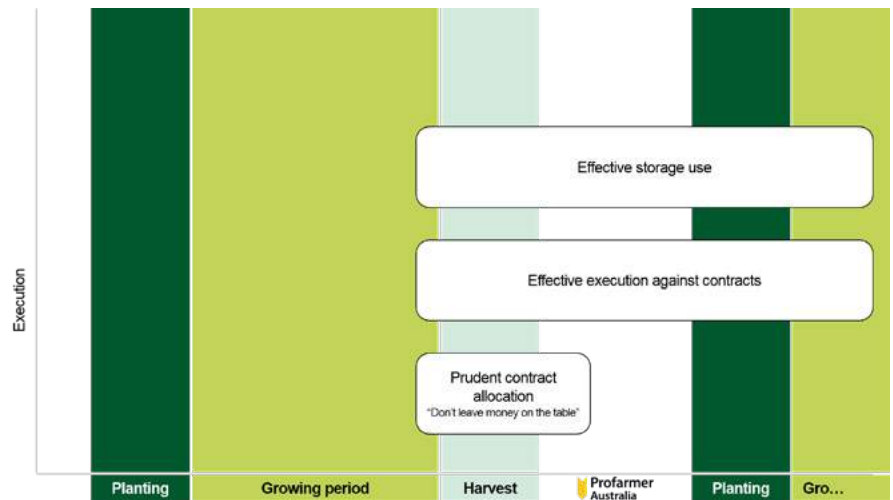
Execution

Effective storage use

Effective execution against contracts

Prudent contract allocation
"Don't leave money on the table"

Planting | Growing period | Harvest | Profarmer Australia | Planting | Gro…